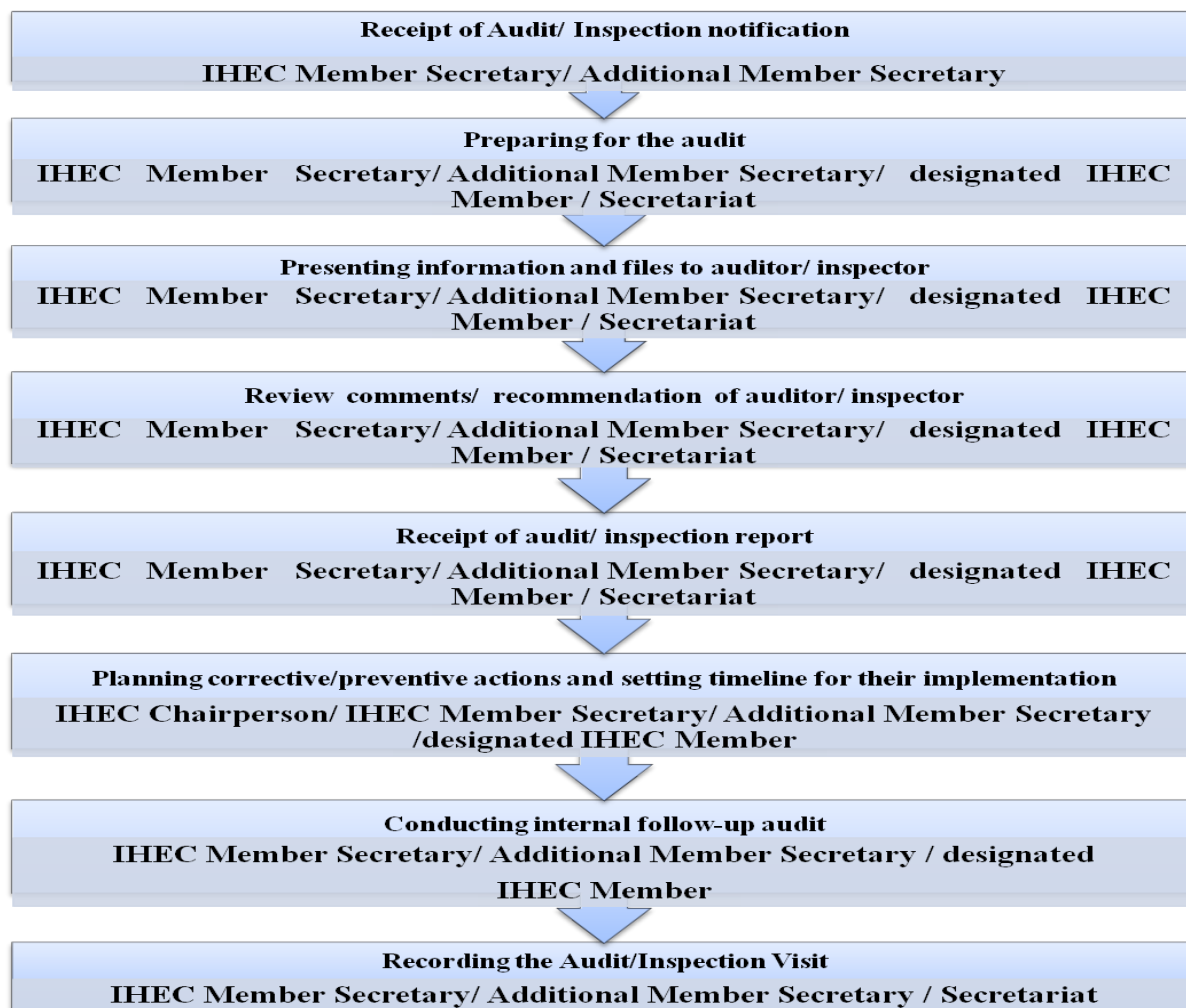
Receipt of Audit/ Inspection notification

IHEC Member Secretary/ Additional Member Secretary

Preparing for the audit

IHEC Member Secretary/ Additional Member Secretary/ designated IHEC Member / Secretariat

Presenting information and files to auditor/ inspector

IHEC Member Secretary/ Additional Member Secretary/ designated IHEC Member / Secretariat

Review comments/ recommendation of auditor/ inspector

IHEC Member Secretary/ Additional Member Secretary/ designated IHEC Member / Secretariat

Receipt of audit/ inspection report

IHEC Member Secretary/ Additional Member Secretary/ designated IHEC Member / Secretariat

Planning corrective/preventive actions and setting timeline for their implementation

IHEC Chairperson/ IHEC Member Secretary/ Additional Member Secretary /designated IHEC Member

Conducting internal follow-up audit

IHEC Member Secretary/ Additional Member Secretary / designated IHEC Member

Recording the Audit/Inspection Visit

IHEC Member Secretary/ Additional Member Secretary / Secretariat